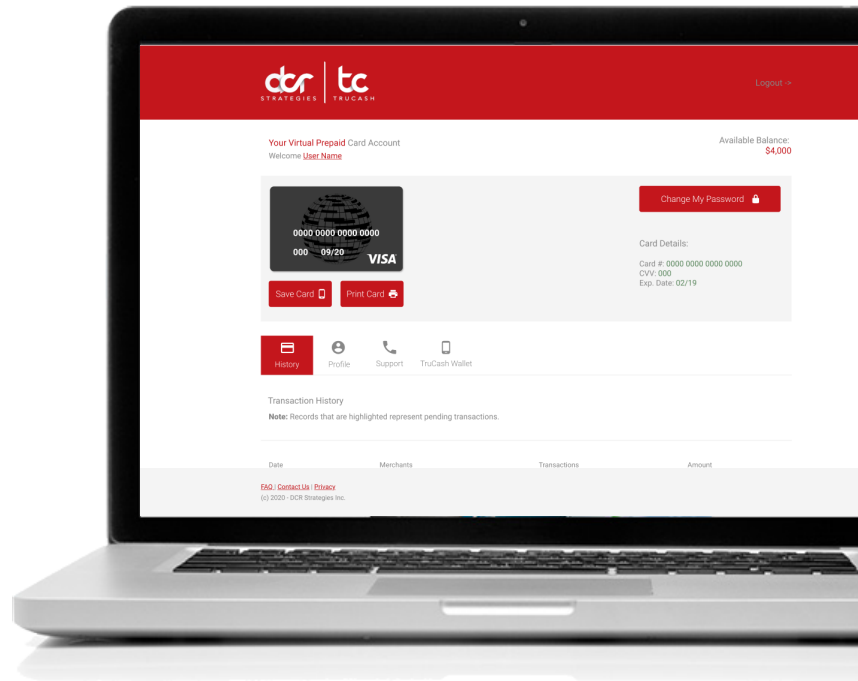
dcr STRATEGIES | tc TRUCASH

Logout ->

Your Virtual Prepaid Card Account
Welcome User Name

Available Balance:
$4,000

0000 0000 0000 0000
000 09/20 VISA

Save Card
Print Card

Change My Password

Card Details:

Card #: 0000 0000 0000 0000
CVV: 000
Exp. Date: 02/19

History
Profile
Support
TruCash Wallet

Transaction History
Note: Records that are highlighted represent pending transactions.

| Date | Merchants | Transactions | Amount |
|---|---|---|---|

FAQ | Contact Us | Privacy
(c) 2020 - DCR Strategies Inc.